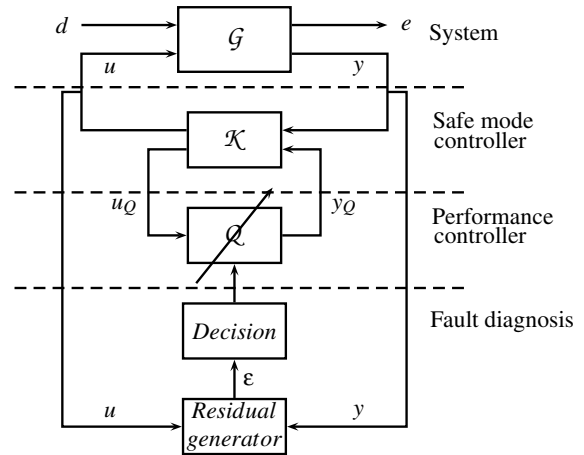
$d$

$\mathcal{G}$

$e$

System

$u$

$y$

$\mathcal{K}$

Safe mode controller

$u_Q$

$\mathcal{Q}$

$y_Q$

Performance controller

*Decision*

Fault diagnosis

$\varepsilon$

$u$

*Residual generator*

$y$